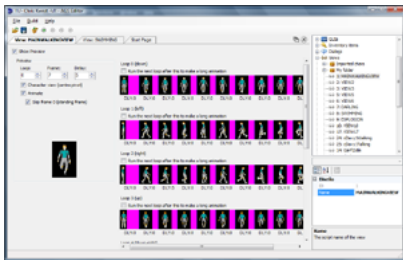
File Build Help

View: PAGNWALKDOWNVIEW | View: PAGNWAIT | Start Page

Show Preview

Preview
Loop: Frame: Delay:
0 1 3

Character view (animation)
Animate
Skip frame 0 (standing frame)

Loop 0 (down)
Run the next loop after this to make a long animation

Loop 1 (left)
Run the next loop after this to make a long animation

Loop 2 (right)
Run the next loop after this to make a long animation

Loop 3 (up)
Run the next loop after this to make a long animation

Game
Inventory items
Dialogs
Views
Imported items
My Views
PAGNWALKDOWNVIEW

Name
The script name of the view